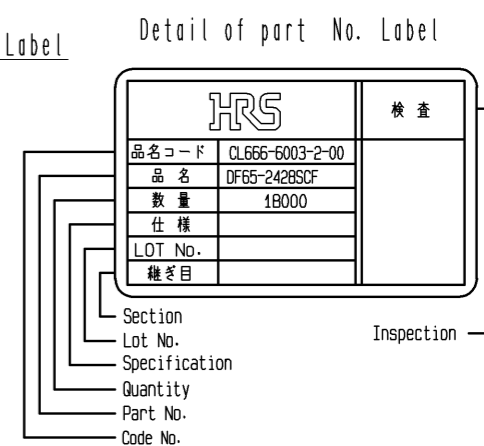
Label

Detail of part No. Label

HRS

検査

| | |
|---|---|
| 品名コード | CL666-6003-2-00 |
| 品 名 | DF65-2428SCF |
| 数 量 | 18000 |
| 仕 様 | |
| LOT No. | |
| 継ぎ目 | |

Section
Lot No.
Specification
Quantity
Part No.
Code No.

Inspection